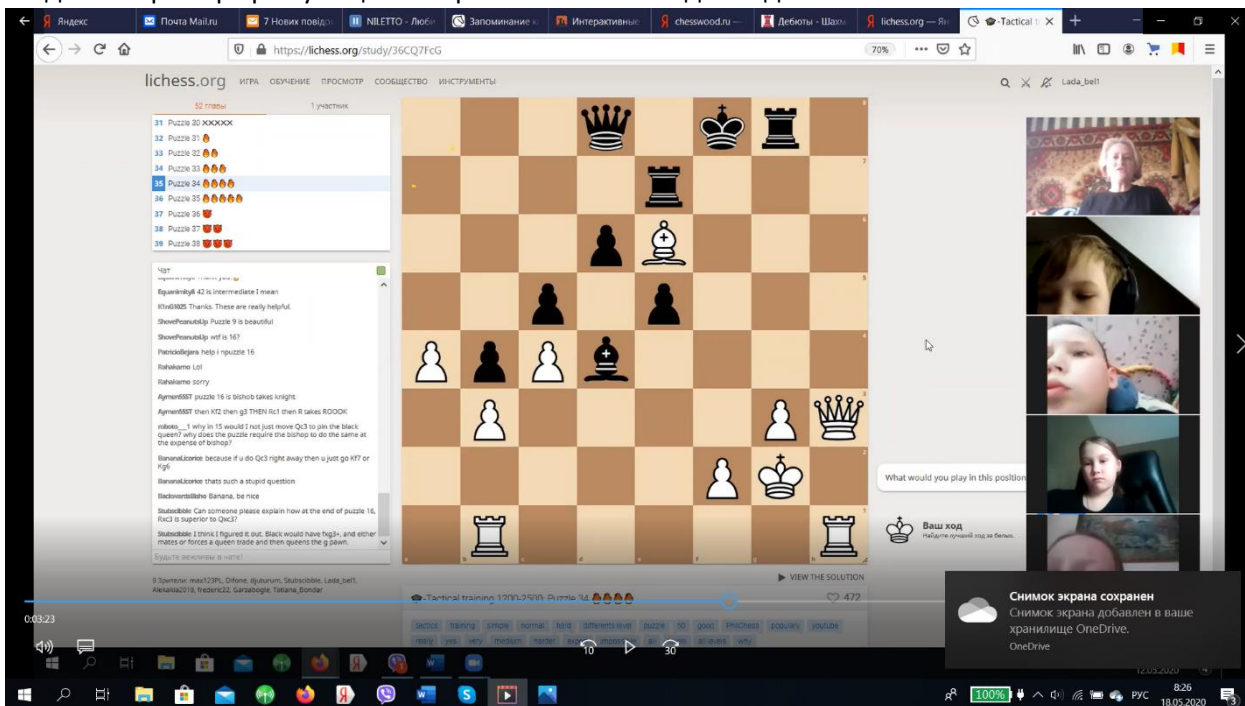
Яндекс | Почта Mail.ru | 7 Новых повідо | NILETTO - Люби | Запоминание | Интерактивные | chesswood.ru — | Дебюты - Шахм | lichess.org — Ян | Tactical t

https://lichess.org/study/36CQ7FcG

70%

lichess.org ИГРА ОБУЧЕНИЕ ПРОСМОТР СООБЩЕСТВО ИНСТРУМЕНТЫ

Lada_bel1

52 главы | 1 участник

31 Puzzle 30 XXXXX
32 Puzzle 31
33 Puzzle 32
34 Puzzle 33
35 Puzzle 34
36 Puzzle 35
37 Puzzle 36
38 Puzzle 37
39 Puzzle 38

Чат

Equanimity8 42 is intermediate I mean

Kind1025 Thanks. These are really helpful.

ShovePeanutsUp Puzzle 9 is beautiful

ShovePeanutsUp wtf is 16?

PatricioBejarx help i npuzzle 16

Rahakamo Lol

Rahakamo sorry

Aymen5557 puzzle 16 is bishob takes knight

Aymen5557 then Kf2 then g3 THEN Rc1 then R takes ROOOK

mboto__1 why in 15 would I not just move Qc3 to pin the black queen? why does the puzzle require the bishop to do the same at the expense of bishop?

BananaLicorice because if u do Qc3 right away then u just go Kf7 or Kg6

BananaLicorice thats such a stupid question

BackwardsBisho Banana, be nice

Stubscibble Can someone please explain how at the end of puzzle 16, Rxc3 is superior to Qxc3?

Stubscibble I think I figured it out. Black would have fxg3+, and either mates or forces a queen trade and then queens the g pawn.

Будьте вежливы в чате!

9 Зрителя: max123PL, Difone, djusurum, Stubscibble, Lada_bel1, Alekaloa2019, frederic22, Garzaoogle, Tatiana_Bondar

What would you play in this position

Ваш ход
Найдите лучший ход за белых.

VIEW THE SOLUTION

Tactical training 1200-2500: Puzzle 34

472

tactics training simple normal hard differents-level puzzle 50 good PNKchess popular youtube really yes very medium harder

0:03:23

10 30

Снимок экрана сохранен
Снимок экрана добавлен в ваше хранилище OneDrive.
OneDrive

12.05.2020

100%

РУС 8:26 18.05.2020

3